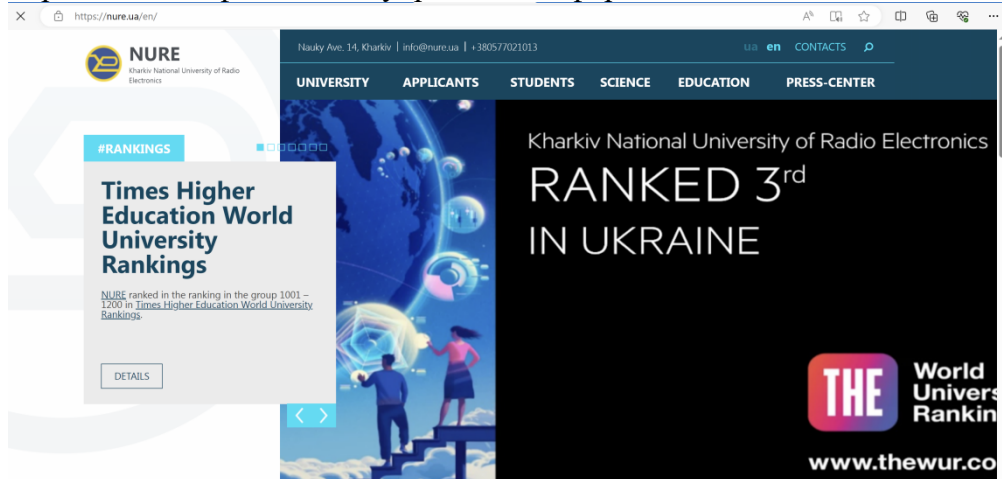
https://nure.ua/en/

NURE
Kharkiv National University of Radio Electronics

Nauky Ave. 14, Kharkiv | info@nure.ua | +380577021013

ua en CONTACTS

UNIVERSITY APPLICANTS STUDENTS SCIENCE EDUCATION PRESS-CENTER

#RANKINGS

Times Higher Education World University Rankings

NURE ranked in the ranking in the group 1001 – 1200 in Times Higher Education World University Rankings.

DETAILS

Kharkiv National University of Radio Electronics

RANKED 3$^{rd}$

IN UKRAINE

THE

World Univers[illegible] Rankin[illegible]

www.thewur.co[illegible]